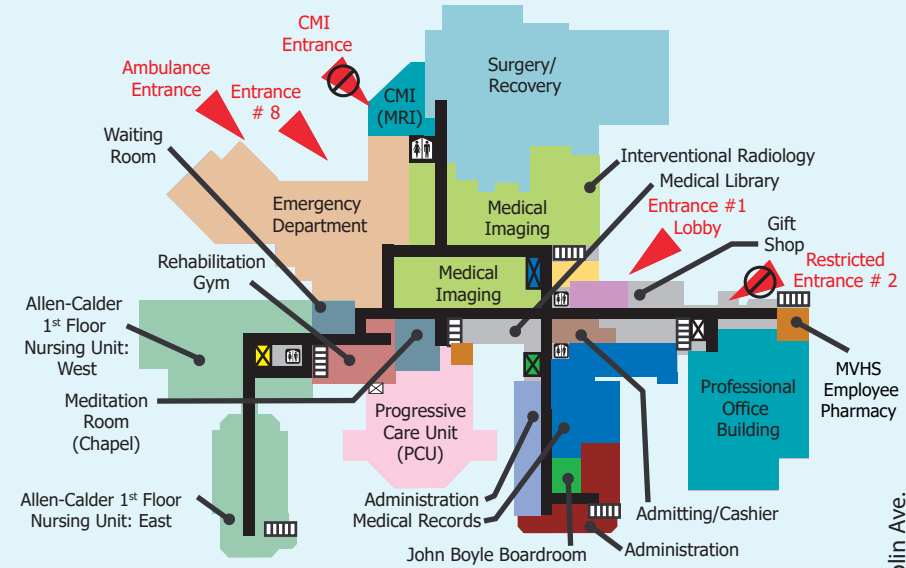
CMI Entrance

Ambulance Entrance

Entrance # 8

CMI (MRI)

Surgery/ Recovery

Waiting Room

Emergency Department

Interventional Radiology

Medical Library

Medical Imaging

Entrance #1 Lobby

Gift Shop

Restricted Entrance # 2

Rehabilitation Gym

Medical Imaging

Allen-Calder 1st Floor Nursing Unit: West

MVHS Employee Pharmacy

Professional Office Building

Meditation Room (Chapel)

Progressive Care Unit (PCU)

Allen-Calder 1st Floor Nursing Unit: East

Administration Medical Records

Admitting/Cashier

John Boyle Boardroom

Administration

olin Ave.